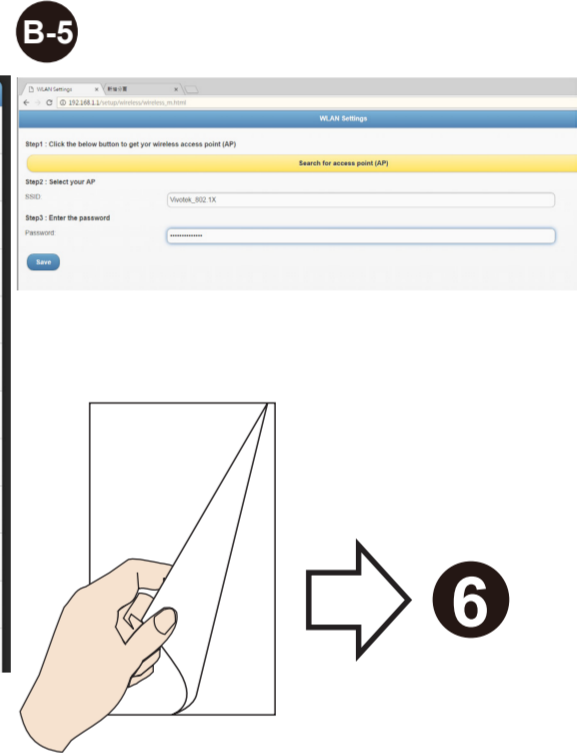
B-5

WLAN Settings × 新增分頁 ×

192.168.1.1/setup/wireless/wireless_m.html

WLAN Settings

Step1 : Click the below button to get yor wireless access point (AP)

Search for access point (AP)

Step2 : Select your AP

SSID: Vivotek_802.1X

Step3 : Enter the password

Password: ••••••••••••••

Save

6